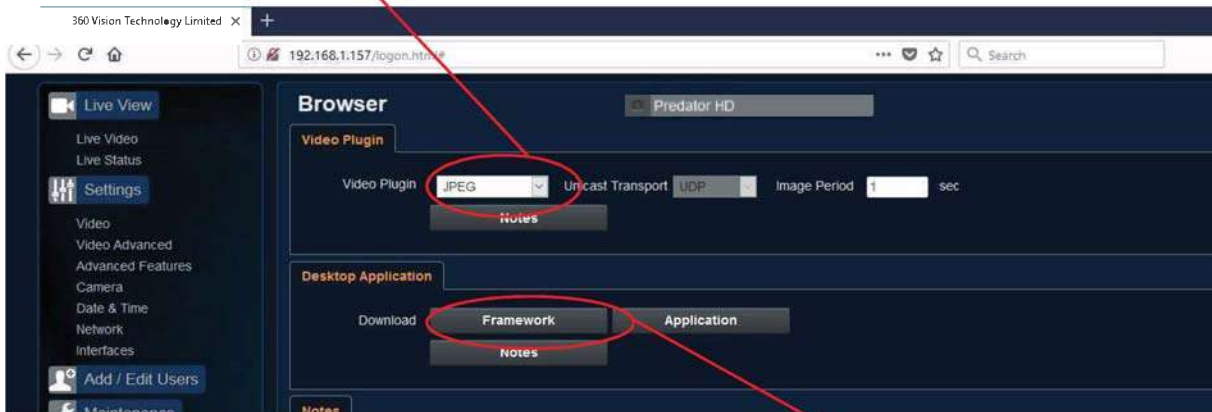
360 Vision Technology Limited ×
+
192.168.1.157/logon.html#
Search

Live View
Live Video
Live Status
Settings
Video
Video Advanced
Advanced Features
Camera
Date & Time
Network
Interfaces
Add / Edit Users
Maintenance

Browser
Predator HD
Video Plugin
Video Plugin JPEG Unicast Transport UDP Image Period 1 sec
Notes
Desktop Application
Download Framework Application
Notes
Notes